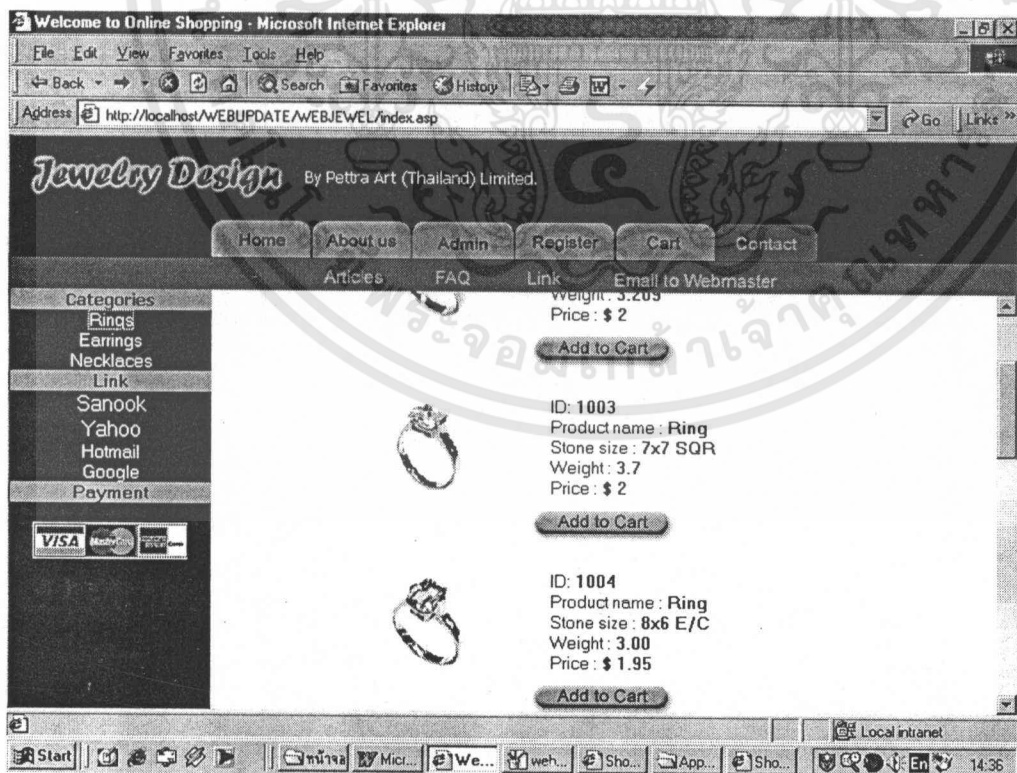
Welcome to Online Shopping - Microsoft Internet Explorer

File Edit View Favorites Tools Help

Back Search Favorites History

Address http://localhost/WEBUPDATE/WEBJEWEL/index.asp Go Links »

Jewelry Design By Pettra Art (Thailand) Limited.

Home About us Admin Register Cart Contact

Articles FAQ Link Email to Webmaster

Categories
Rings
Earrings
Necklaces
Link
Sanook
Yahoo
Hotmail
Google
Payment

VISA

Weight : 3.209
Price : $ 2

Add to Cart

ID: 1003
Product name : Ring
Stone size : 7x7 SQR
Weight : 3.7
Price : $ 2

Add to Cart

ID: 1004
Product name : Ring
Stone size : 8x6 E/C
Weight : 3.00
Price : $ 1.95

Add to Cart

Local intranet

Start หน้าจอ Micr... We... weh... Sho... App... Sho... 14:36

จอมเกล้าเจ้าคุณทหาร